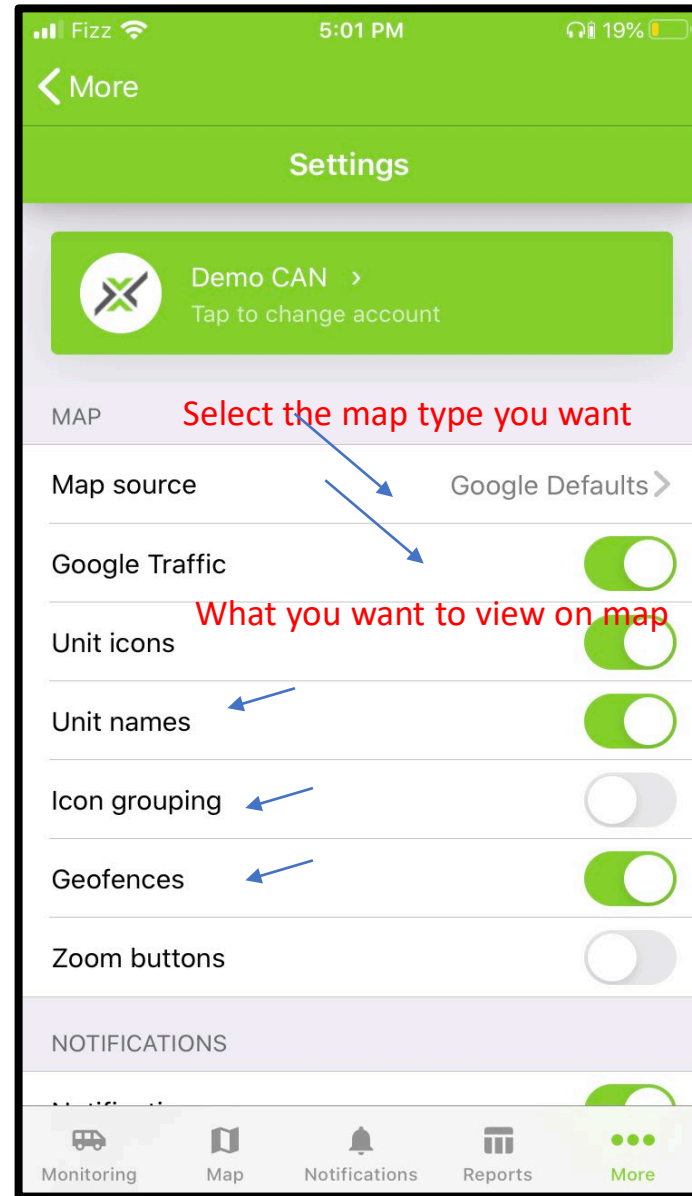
Fizz 5:01 PM 19%

More

Settings

Demo CAN ›
Tap to change account

MAP
Select the map type you want

Map source Google Defaults

Google Traffic

What you want to view on map

Unit icons

Unit names

Icon grouping

Geofences

Zoom buttons

NOTIFICATIONS

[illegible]

Monitoring Map Notifications Reports More